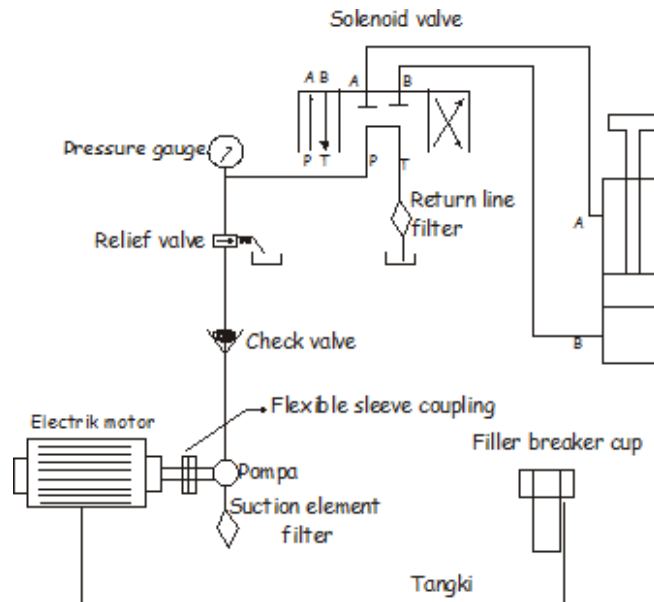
Solenoid valve

A B
P T
A
B
P
T

Pressure gauge

Return line filter

Relief valve

A

Check valve

B

Flexible sleeve coupling

Electrik motor

Filler breaker cup

Pompa

Suction element filter

Tangki